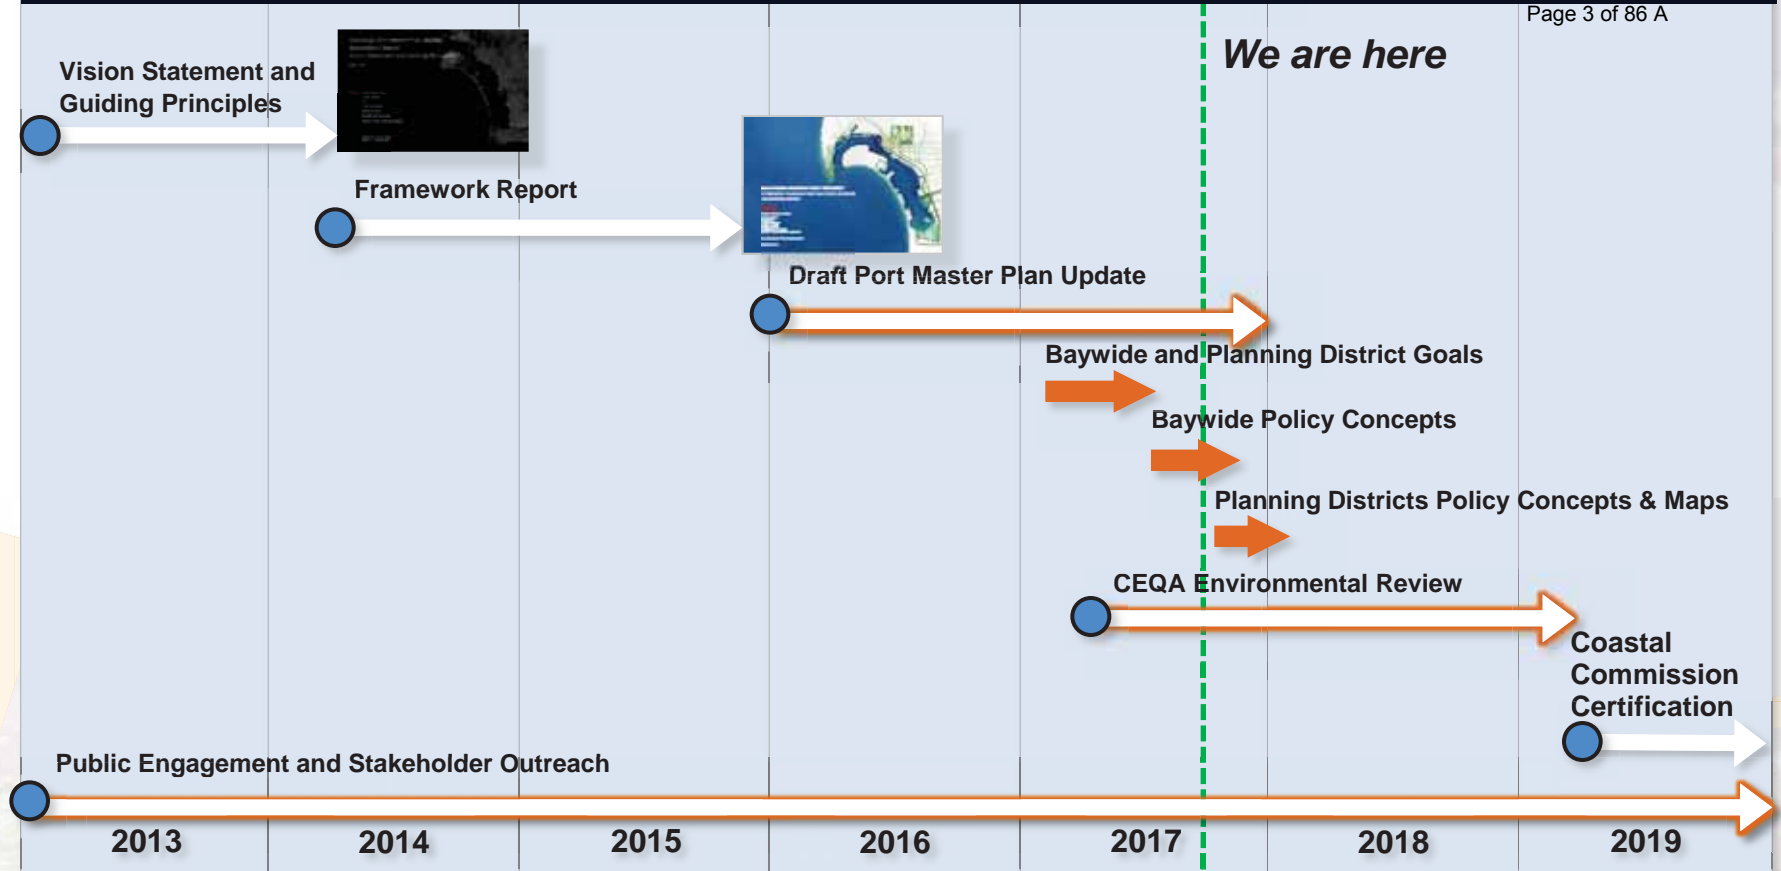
Page 3 of 86 A

We are here

Vision Statement and Guiding Principles

Framework Report

Draft Port Master Plan Update

Baywide and Planning District Goals

Baywide Policy Concepts

Planning Districts Policy Concepts & Maps

CEQA Environmental Review

Coastal Commission Certification

Public Engagement and Stakeholder Outreach

| 2013 | 2014 | 2015 | 2016 | 2017 | 2018 | 2019 |
|---|---|---|---|---|---|---|